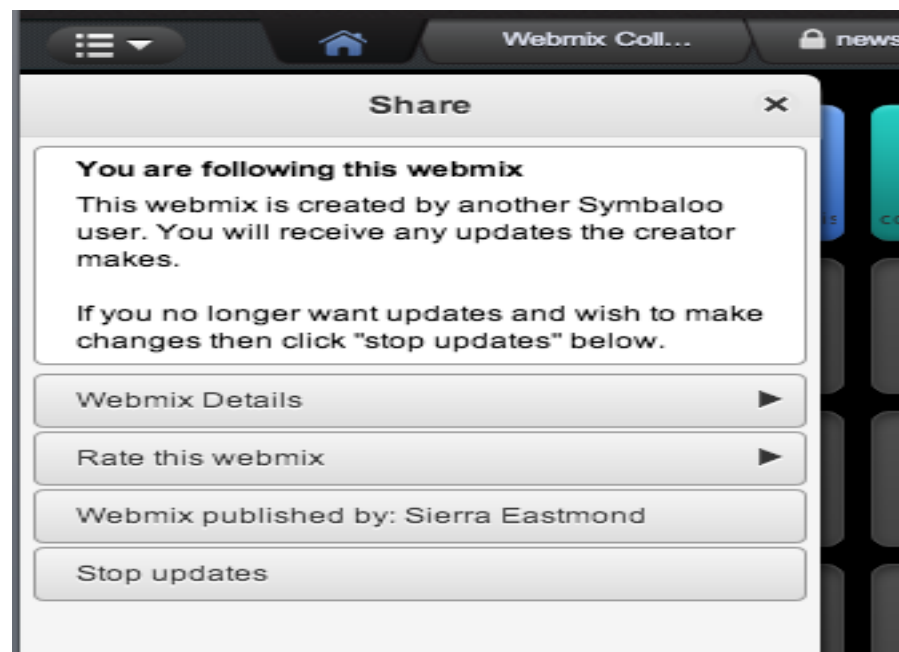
Webmix Coll...

news

Share

×

You are following this webmix

This webmix is created by another Symbaloo user. You will receive any updates the creator makes.

If you no longer want updates and wish to make changes then click "stop updates" below.

Webmix Details ▶

Rate this webmix ▶

Webmix published by: Sierra Eastmond

Stop updates